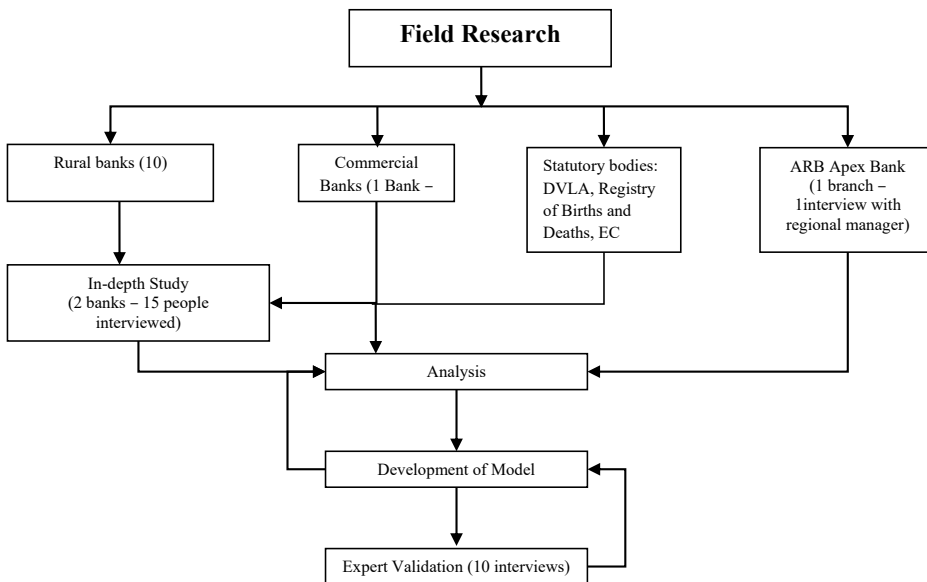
Field Research

Rural banks (10)

Commercial Banks (1 Bank –

Statutory bodies: DVLA, Registry of Births and Deaths, EC

ARB Apex Bank (1 branch – 1interview with regional manager)

In-depth Study (2 banks – 15 people interviewed)

Analysis

Development of Model

Expert Validation (10 interviews)